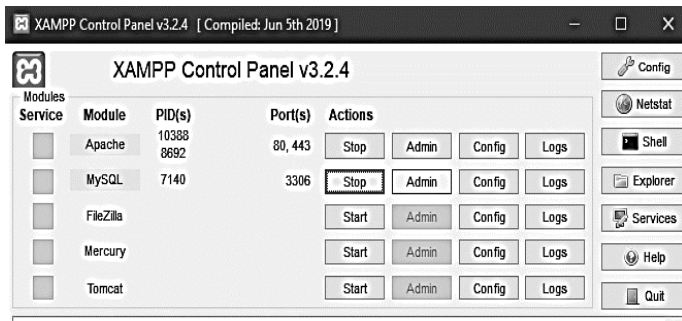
XAMPP Control Panel v3.2.4 [ Compiled: Jun 5th 2019 ]

XAMPP Control Panel v3.2.4

Config

Modules

Netstat

| Service | Module | PID(s) | Port(s) | Actions | | | |
|---|---|---|---|---|---|---|---|
| | Apache | 10388 8692 | 80, 443 | Stop | Admin | Config | Logs |
| | MySQL | 7140 | 3306 | Stop | Admin | Config | Logs |
| | FileZilla | | | Start | Admin | Config | Logs |
| | Mercury | | | Start | Admin | Config | Logs |
| | Tomcat | | | Start | Admin | Config | Logs |

Shell

Explorer

Services

Help

Quit